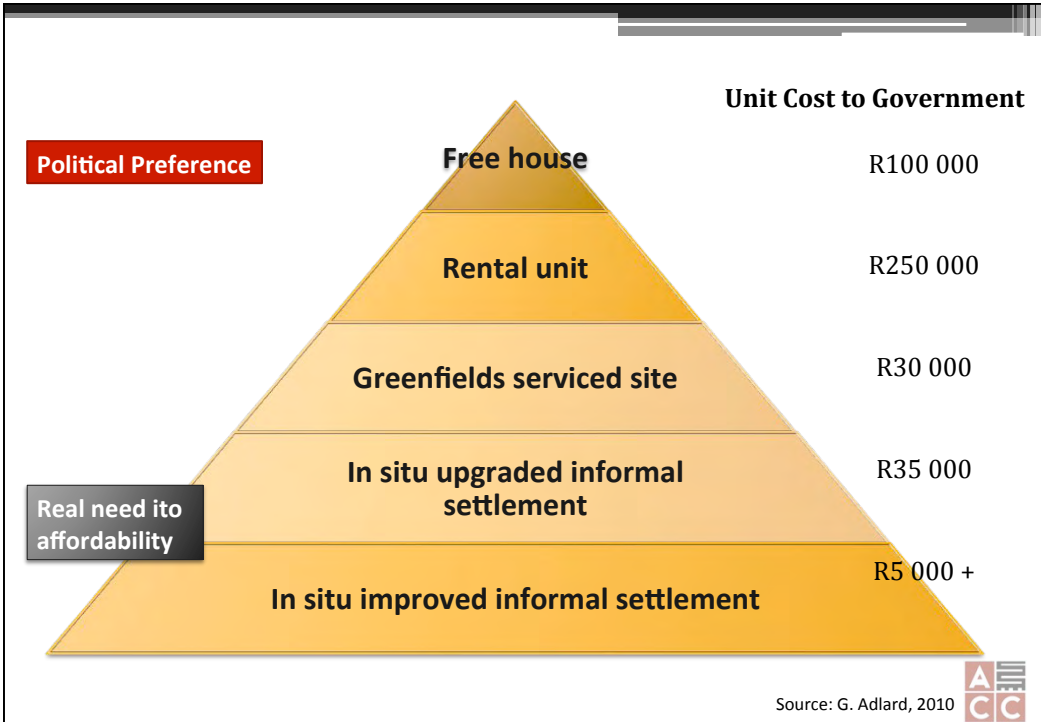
Unit Cost to Government

Political Preference

Free house R100 000

Rental unit R250 000

Greenfields serviced site R30 000

In situ upgraded informal settlement R35 000

Real need ito affordability

In situ improved informal settlement R5 000 +

Source: G. Adlard, 2010